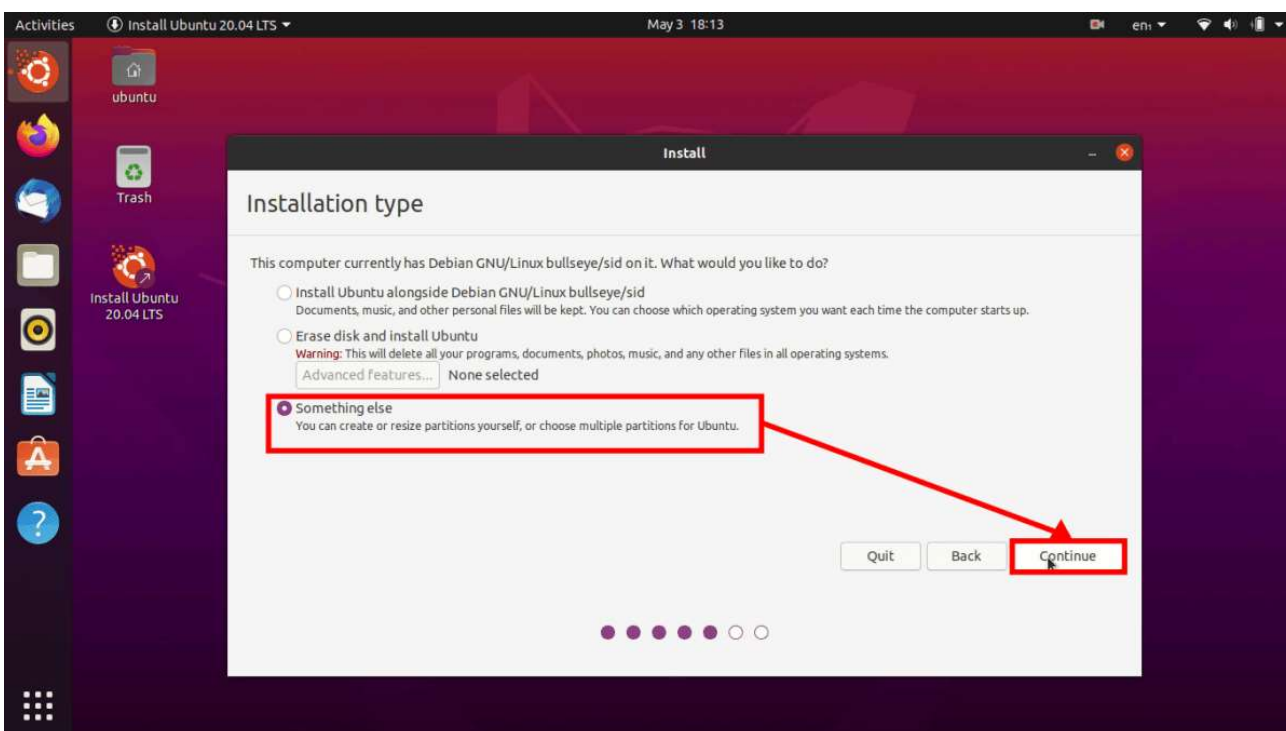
Activities Install Ubuntu 20.04 LTS ▾ May 3 18:13 en ▾

ubuntu

Trash

Install Ubuntu 20.04 LTS

Install

Installation type

This computer currently has Debian GNU/Linux bullseye/sid on it. What would you like to do?

Install Ubuntu alongside Debian GNU/Linux bullseye/sid
Documents, music, and other personal files will be kept. You can choose which operating system you want each time the computer starts up.

Erase disk and install Ubuntu
Warning: This will delete all your programs, documents, photos, music, and any other files in all operating systems.

Advanced features... None selected

Something else
You can create or resize partitions yourself, or choose multiple partitions for Ubuntu.

Quit Back Continue